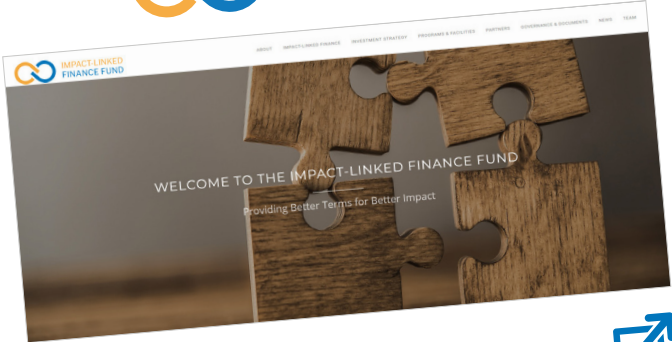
IMPACT-LINKED FINANCE FUND

ABOUT IMPACT-LINKED FINANCE INVESTMENT STRATEGY PROGRAMS & FACILITIES PARTNERS GOVERNANCE & DOCUMENTS NEWS TEAM

WELCOME TO THE IMPACT-LINKED FINANCE FUND

Providing Better Terms for Better Impact